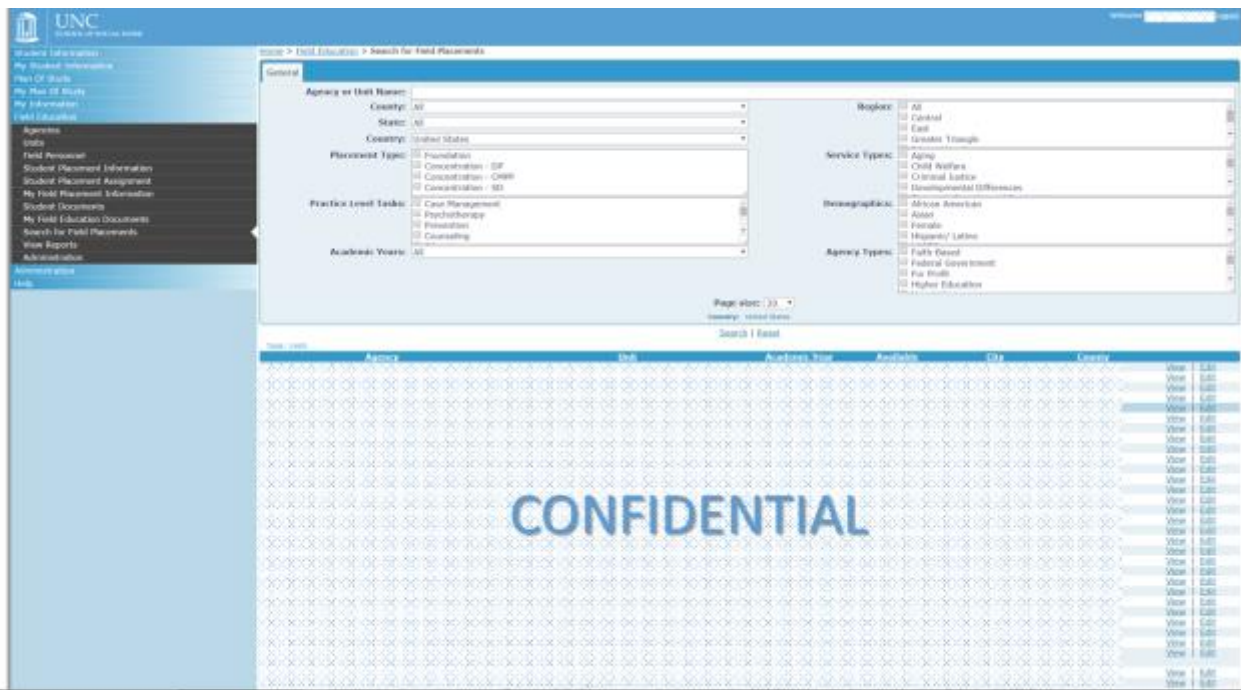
UNC
SCHOOL OF SOCIAL WORK

Welcome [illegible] Logout

Student Information
My Student Information
Plan Of Study
My Plan Of Study
My Information
Field Education
Agencies
Units
Field Personnel
Student Placement Information
Student Placement Assignment
My Field Placement Information
Student Documents
My Field Education Documents
Search for Field Placements
View Reports
Administration
Administration
Help

Home > Field Education > Search for Field Placements

General

Agency or Unit Name:
County: All
State: All
Country: United States
Placement Type: Foundation, Concentration - DP, Concentration - CMM, Concentration - SD
Practice Level Tasks: Case Management, Psychotherapy, Prevention, Counseling
Academic Years: All

Region: All, Central, East, Greater Triangle
Service Types: Aging, Child Welfare, Criminal Justice, Developmental Differences
Demographics: African American, Asian, Female, Hispanic/ Latino
Agency Types: Faith Based, Federal Government, For Profit, Higher Education

Page size: 10
Country: United States

Search | Reset

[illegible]

| Agency | Unit | Academic Year | Available | City | County | |
|---|---|---|---|---|---|---|
| | | | | | | View \| Edit |
| | | | | | | View \| Edit |
| | | | | | | View \| Edit |
| | | | | | | View \| Edit |
| | | | | | | View \| Edit |
| | | | | | | View \| Edit |
| | | | | | | View \| Edit |
| | | | | | | View \| Edit |
| | | | | | | View \| Edit |
| | | | | | | View \| Edit |

CONFIDENTIAL